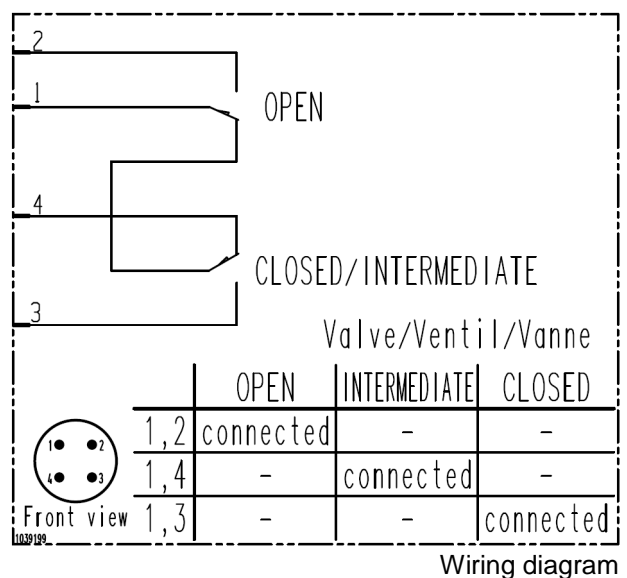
2
1
OPEN
4
CLOSED/INTERMEDIATE
3
Valve/Ventil/Vanne

| | OPEN | INTERMEDIATE | CLOSED |
|---|---|---|---|
| 1,2 | connected | - | - |
| 1,4 | - | connected | - |
| 1,3 | - | - | connected |

1 2
4 3
Front view
1039199

Wiring diagram